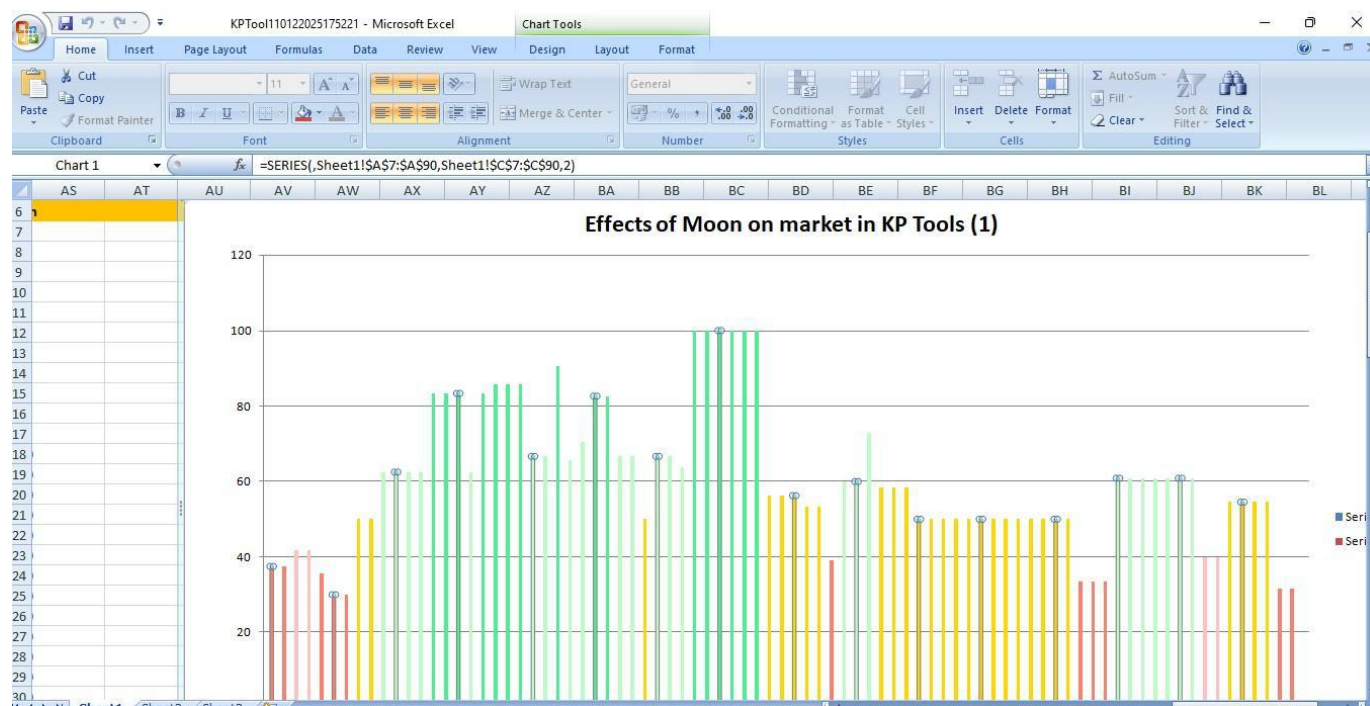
KPTool110122025175221 - Microsoft Excel

Chart Tools

Home Insert Page Layout Formulas Data Review View Design Layout Format

Cut
Copy
Paste
Format Painter
Clipboard

11 A A
B I U A
Font

Wrap Text
Merge & Center
Alignment

General
% , .00 .00
Number

Conditional Formatting
Format as Table
Cell Styles
Styles

Insert Delete Format
Cells

AutoSum
Fill
Clear
Sort & Filter
Find & Select
Editing

Chart 1 $f_x$ =SERIES(,Sheet1!$A$7:$A$90,Sheet1!$C$7:$C$90,2)

| AS | AT | AU | AV | AW | AX | AY | AZ | BA | BB | BC | BD | BE | BF | BG | BH | BI | BJ | BK | BL |
|---|---|---|---|---|---|---|---|---|---|---|---|---|---|---|---|---|---|---|---|

6 7 8 9 10 11 12 13 14 15 16 17 18 19 20 21 22 23 24 25 26 27 28 29 30

Effects of Moon on market in KP Tools (1)

120
100
80
60
40
20

Seri
Seri

Sheet1